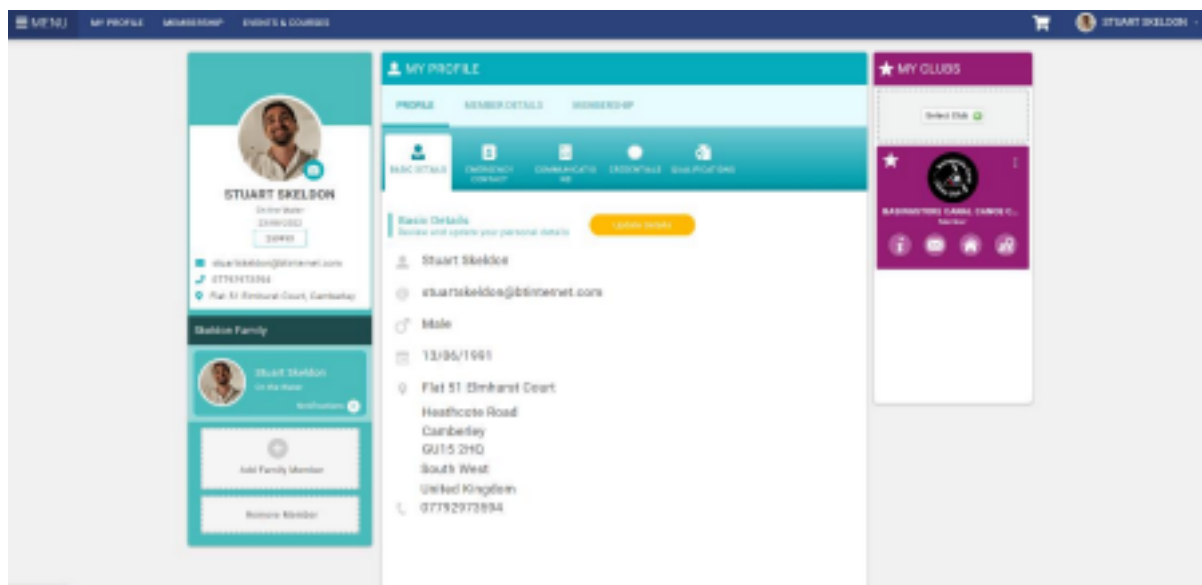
MENU MY PROFILE MEMBERSHIP EVENTS & COURSES

STUART SKELDON

STUART SKELDON
On the Water
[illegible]
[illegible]

stuartskeldon@btinternet.com
07792973894
Flat 51 Elmhurst Court, Camberley

Skeldon Family

Stuart Skeldon
On the Water
Notifications

Add Family Member

Remove Member

MY PROFILE

PROFILE MEMBER DETAILS MEMBERSHIP

BASIC DETAILS EMERGENCY CONTACT COMMUNICATIONS CREDENTIALS QUALIFICATIONS

Basic Details
Review and update your personal details

Update Details

Stuart Skeldon

stuartskeldon@btinternet.com

Male

13/06/1991

Flat 51 Elmhurst Court
Heathcote Road
Camberley
GU15 2HD
South West
United Kingdom

07792973894

MY CLUBS

Select Club

BASINGSTOKE CANAL CANOE C...
Member